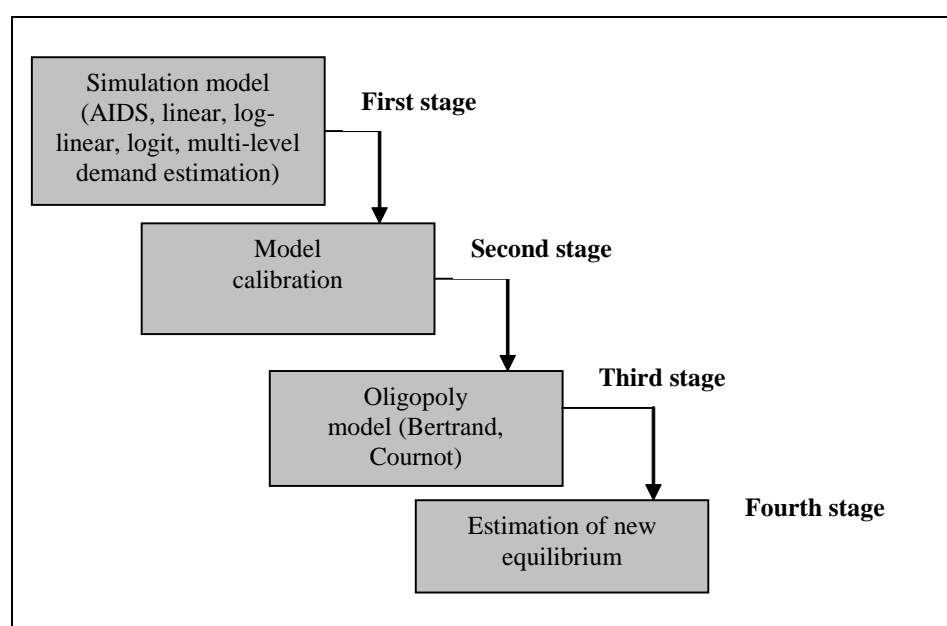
Simulation model (AIDS, linear, log-linear, logit, multi-level demand estimation)

First stage

Model calibration

Second stage

Oligopoly model (Bertrand, Cournot)

Third stage

Fourth stage

Estimation of new equilibrium